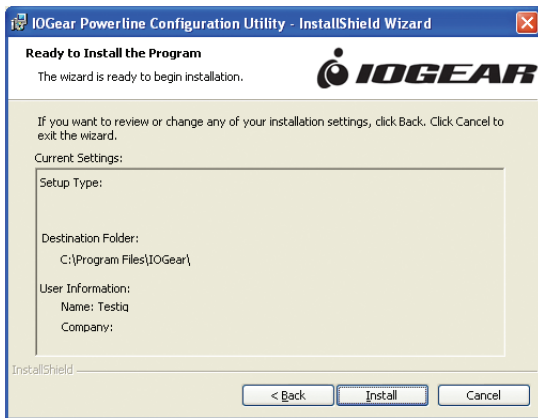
IOGear Powerline Configuration Utility - InstallShield Wizard

Ready to Install the Program

The wizard is ready to begin installation.

IOGEAR

If you want to review or change any of your installation settings, click Back. Click Cancel to exit the wizard.

Current Settings:

Setup Type:

Destination Folder:

C:\Program Files\IOGear\

User Information:

Name: Testiq

Company:

InstallShield

< Back

Install

Cancel